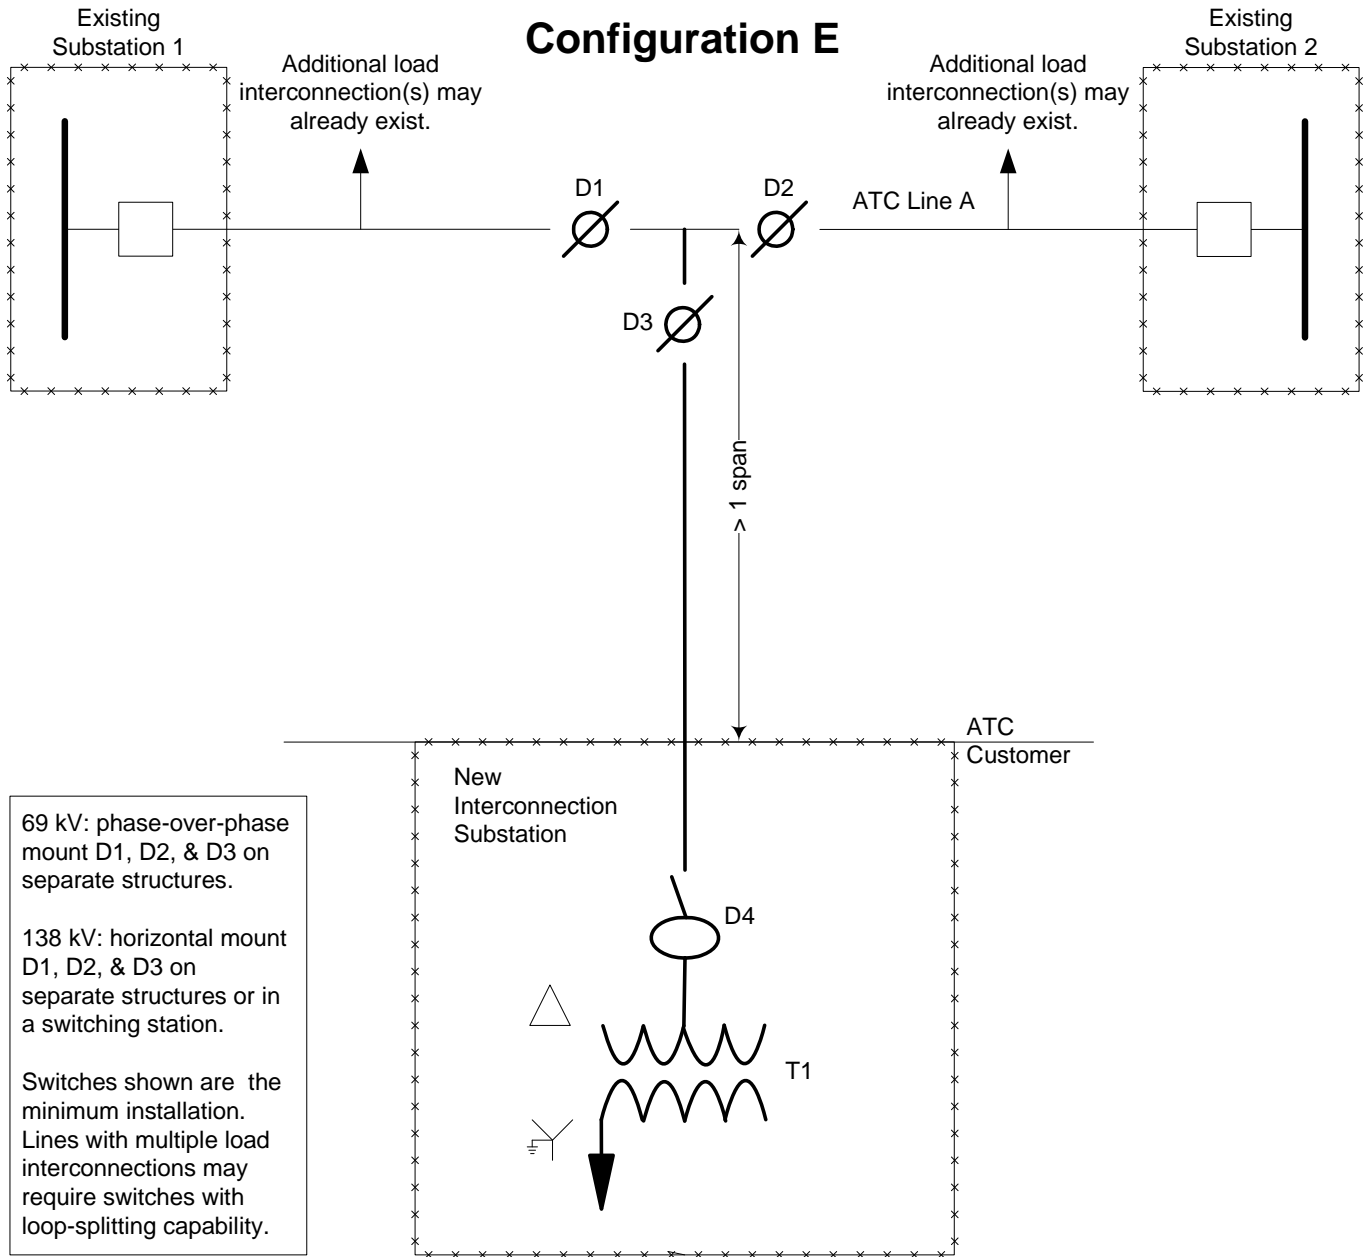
Existing Substation 1

Configuration E

Existing Substation 2

Additional load interconnection(s) may already exist.

Additional load interconnection(s) may already exist.

D1

D2

ATC Line A

D3

> 1 span

ATC

Customer

New Interconnection Substation

D4

T1

69 kV: phase-over-phase mount D1, D2, & D3 on separate structures.

138 kV: horizontal mount D1, D2, & D3 on separate structures or in a switching station.

Switches shown are the minimum installation. Lines with multiple load interconnections may require switches with loop-splitting capability.